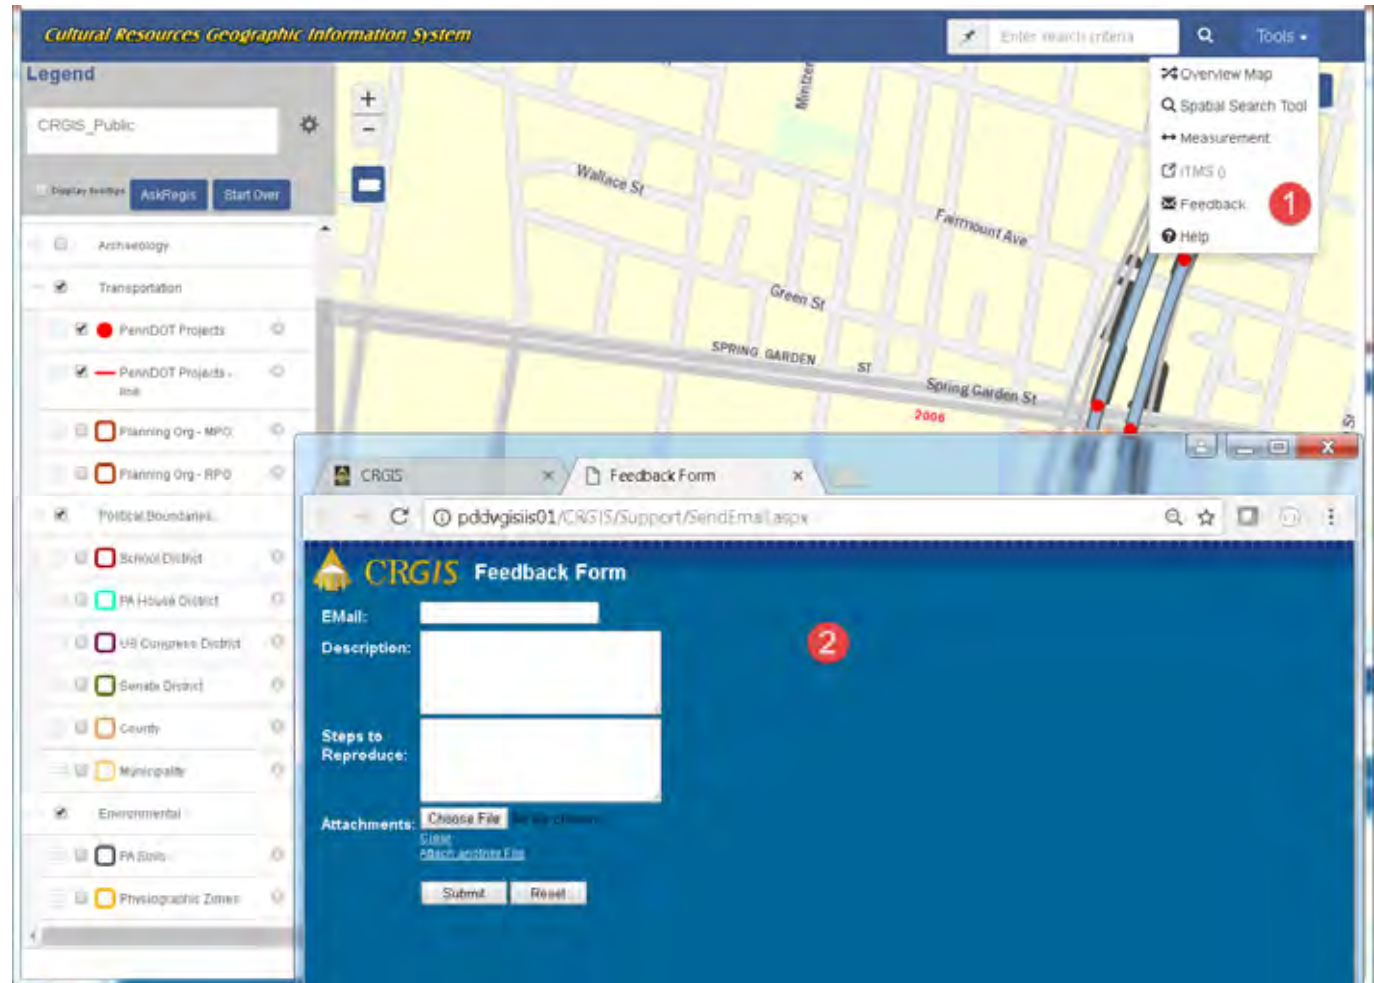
Cultural Resources Geographic Information System

Enter search criteria

Tools

Legend

CRGIS_Public

Display Settings

AskRegis

Start Over

Archaeology

Transportation

PennDOT Projects

PennDOT Projects - line

Planning Org - MPO

Planning Org - RPO

Political Boundaries

School District

PA House District

US Congress District

Senate District

County

Municipality

Environmental

PA Soils

Physiographic Zones

Overview Map

Spatial Search Tool

Measurement

iTMS ()

Feedback

Help

1

Mintzer

Wallace St

Fairmount Ave

Green St

SPRING GARDEN ST

Spring Garden St

2006

CRGIS

Feedback Form

pddvgisiis01/CRGIS/Support/SendEmail.aspx

CRGIS Feedback Form

EMail:

Description:

2

Steps to Reproduce:

Attachments:

Choose File

No file chosen

Clear

Attach another File

Submit

Reset